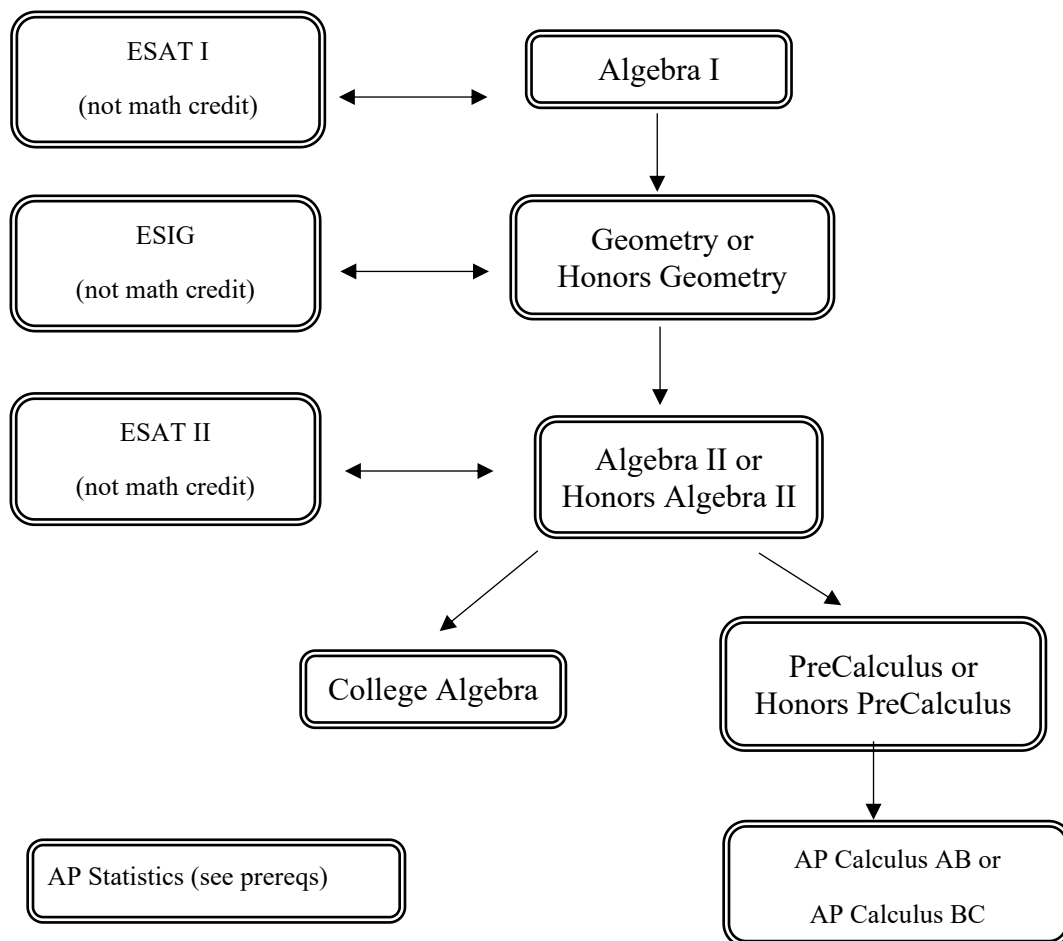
ESAT I
(not math credit)

Algebra I

ESIG
(not math credit)

Geometry or Honors Geometry

ESAT II
(not math credit)

Algebra II or Honors Algebra II

College Algebra

PreCalculus or Honors PreCalculus

AP Statistics (see prereqs)

AP Calculus AB or
AP Calculus BC